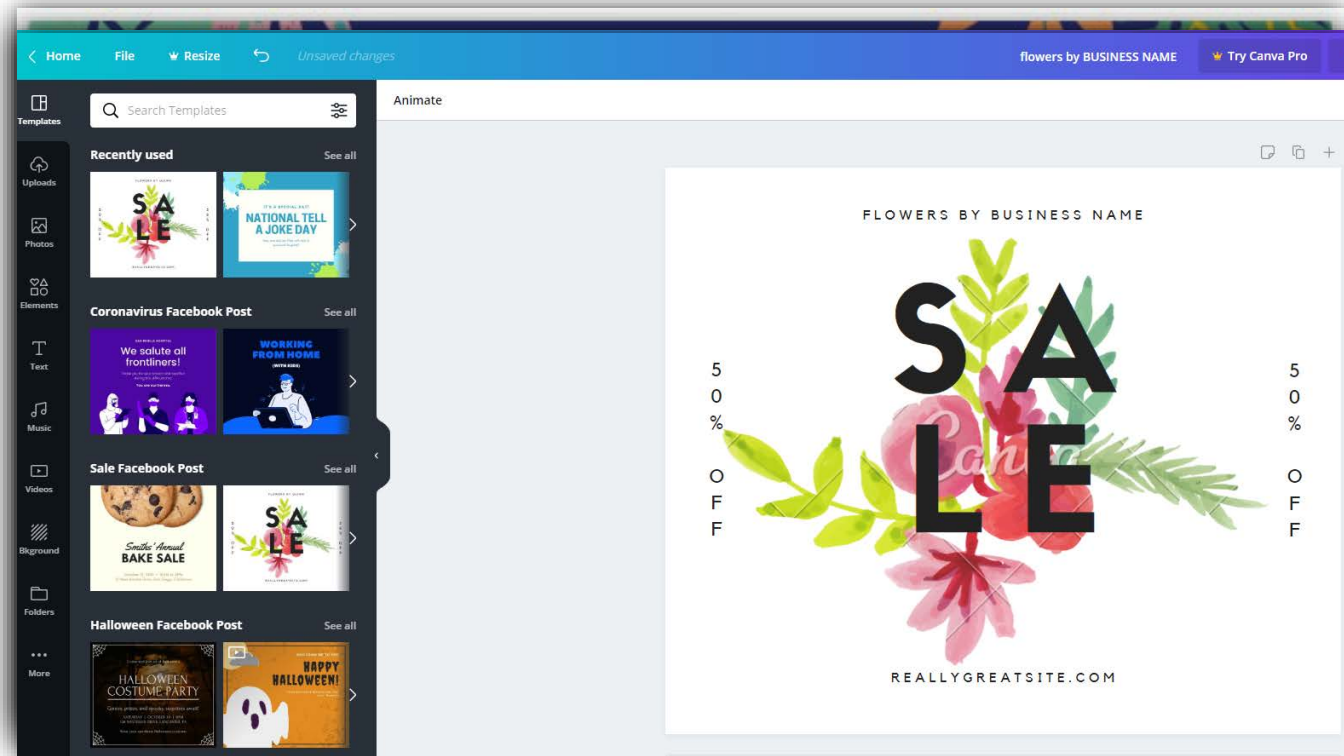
Home File Resize Unsaved changes

flowers by BUSINESS NAME

Try Canva Pro

Templates

Uploads

Photos

Elements

Text

Music

Videos

Bkground

Folders

More

Search Templates

Recently used

See all

SALE

NATIONAL TELL A JOKE DAY

Coronavirus Facebook Post

See all

We salute all frontliners!

WORKING FROM HOME

Sale Facebook Post

See all

Smiths' Annual BAKE SALE

SALE

Halloween Facebook Post

See all

HALLOWEEN COSTUME PARTY

HAPPY HALLOWEEN!

Animate

FLOWERS BY BUSINESS NAME

SALE

50% OFF

50% OFF

Canva

REALLYGREATSITE.COM